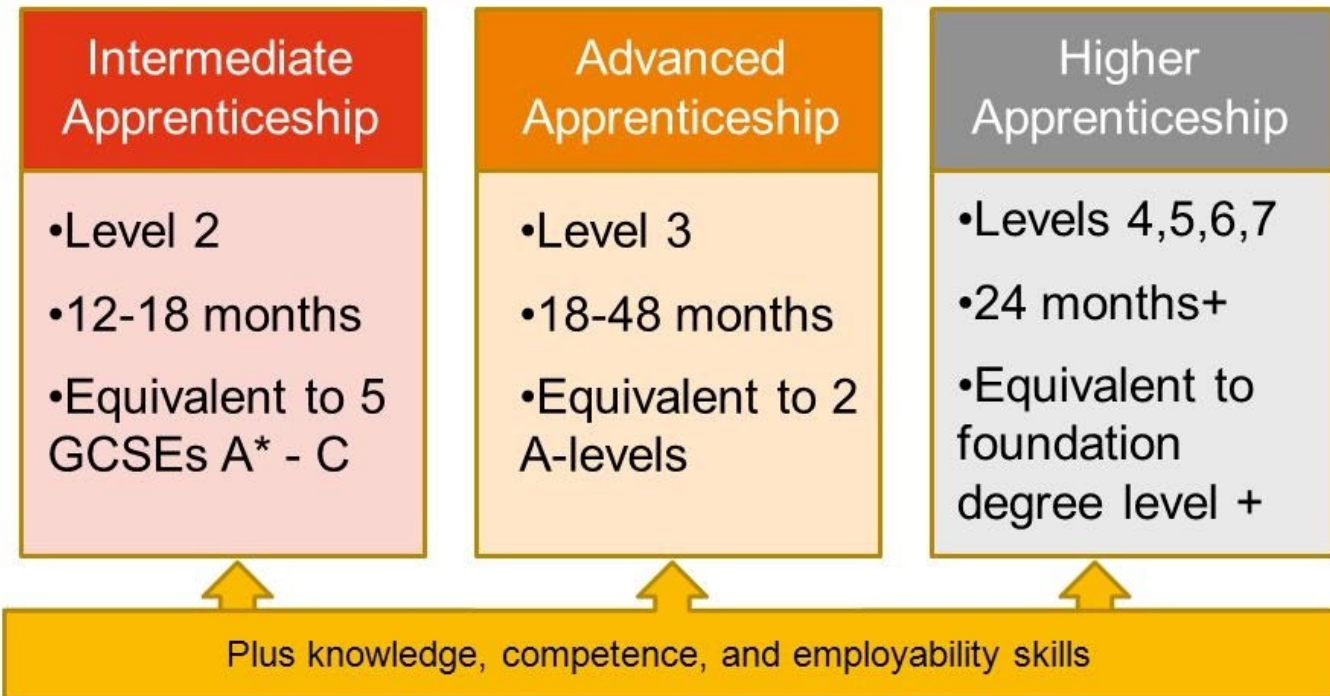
Intermediate Apprenticeship

•Level 2

•12-18 months

•Equivalent to 5 GCSEs A* - C

Advanced Apprenticeship

•Level 3

•18-48 months

•Equivalent to 2 A-levels

Higher Apprenticeship

•Levels 4,5,6,7

•24 months+

•Equivalent to foundation degree level +

Plus knowledge, competence, and employability skills